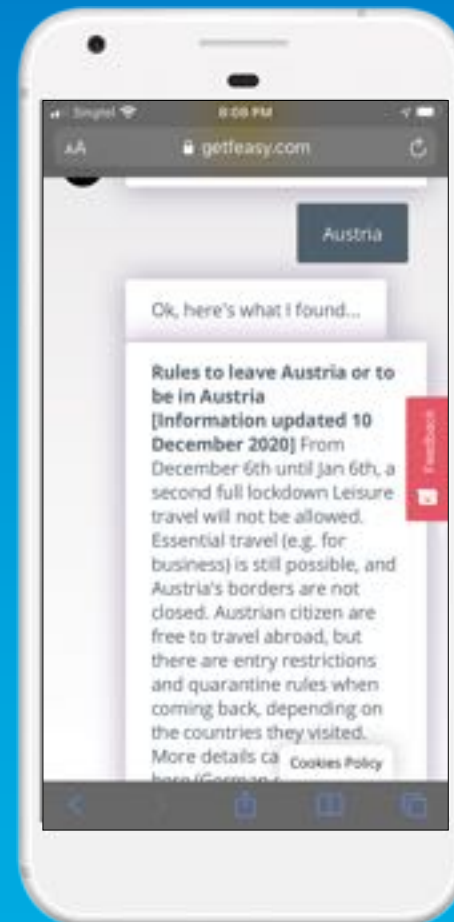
Singtel 8:08 PM

AA getfeasy.com

Austria

Ok, here's what I found...

**Rules to leave Austria or to be in Austria [Information updated 10 December 2020]** From December 6th until Jan 6th, a second full lockdown Leisure travel will not be allowed. Essential travel (e.g. for business) is still possible, and Austria's borders are not closed. Austrian citizen are free to travel abroad, but there are entry restrictions and quarantine rules when coming back, depending on the countries they visited. More details ca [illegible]

Cookies Policy

Feedback